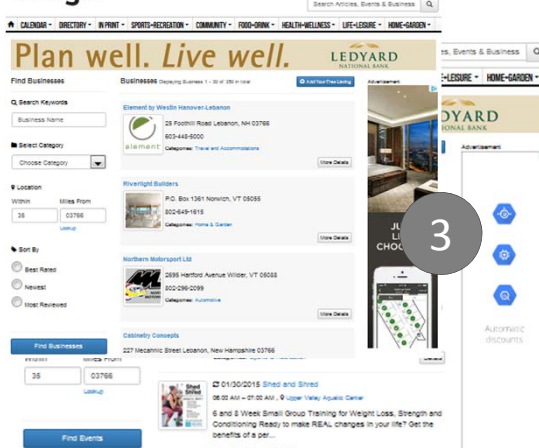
Search Articles, Events & Business

CALENDAR ▾ DIRECTORY ▾ IN PRINT ▾ SPORTS+RECREATION ▾ COMMUNITY ▾ FOOD+DRINK ▾ HEALTH+WELLNESS ▾ LIFE+LEISURE ▾ HOME+GARDEN ▾

Plan well. Live well. LEDYARD NATIONAL BANK

Find Businesses

Search Keywords

Business Name

Select Category

Choose Category

Location

Within 35 Miles From 03766

Lookup

Sort By

Best Rated

Newest

Most Reviewed

Find Businesses

Businesses Displaying Business 1 - 30 of 259 in total

Add Your Free Listing

Element by Westin Hanover-Lebanon

25 Foothill Road Lebanon, NH 03766

603-448-5000

Categories: Travel and Accommodations

More Details

Riverlight Builders

P.O. Box 1361 Norwich, VT 05055

802-649-1615

Categories: Home & Garden

More Details

Northern Motorsport Ltd

2595 Hartford Avenue Wilder, VT 05088

802-295-2099

Categories: Automotive

More Details

Cabinetry Concepts

227 Mechanic Street Lebanon, New Hampshire 03766

Advertisement

3

35 03766

Find Events

01/30/2015 Shed and Shred

06:00 AM – 07:00 AM , Upper Valley Aquatic Center

6 and 8 Week Small Group Training for Weight Loss, Strength and Conditioning Ready to make REAL changes in your life? Get the benefits of a per...

s, Events & Business

LEISURE ▾ HOME+GARDEN ▾

DYARD
NATIONAL BANK

Advertisement

Automatic discounts